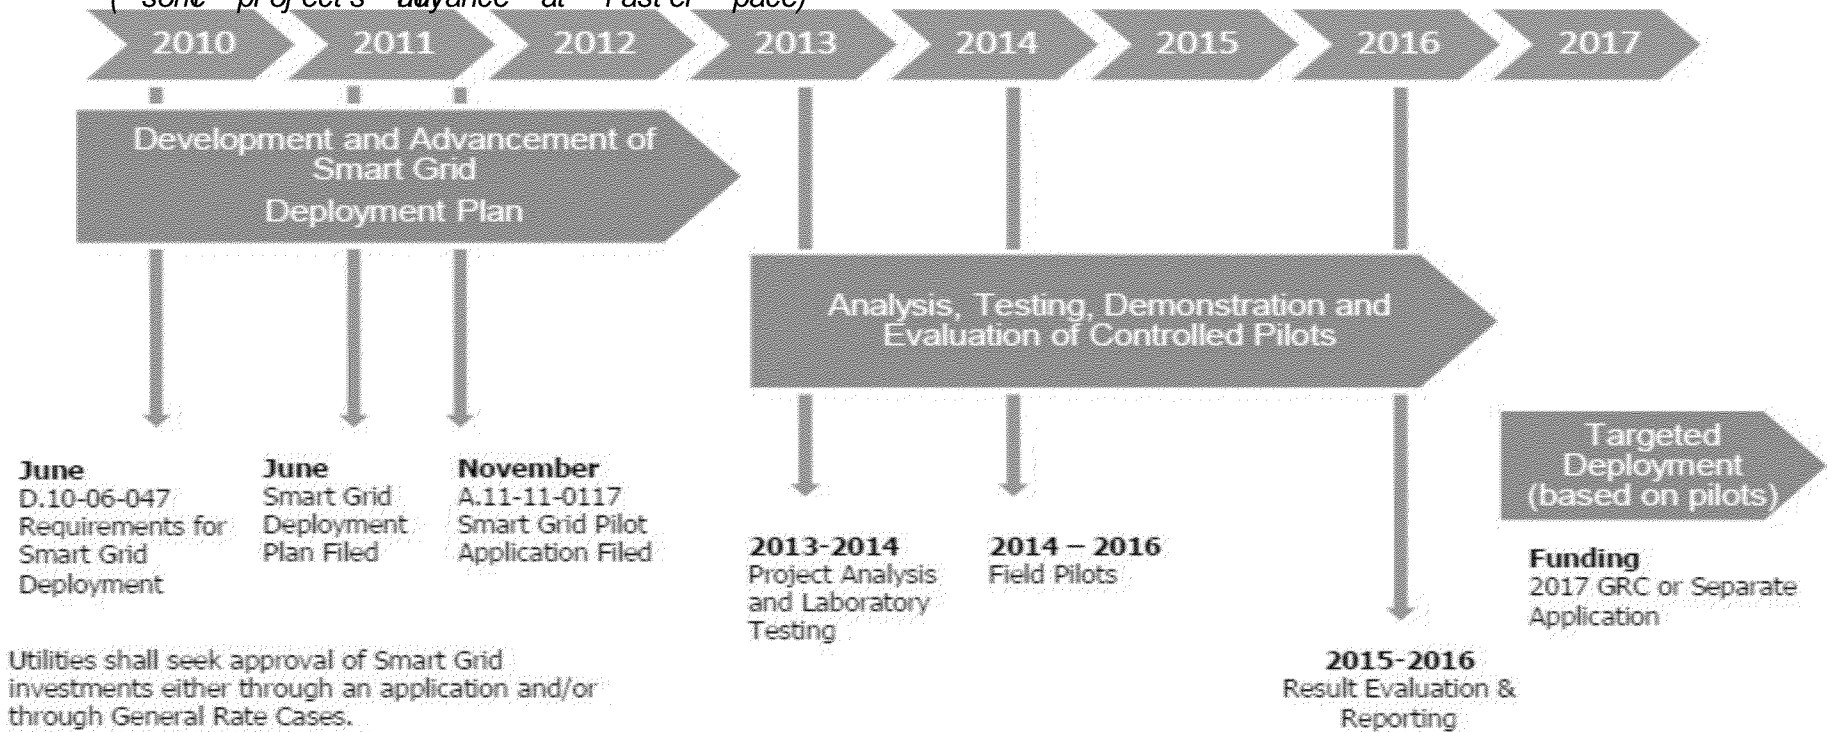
(*some project's advance at Faster pace)

2010 2011 2012 2013 2014 2015 2016 2017

Development and Advancement of Smart Grid Deployment Plan

Analysis, Testing, Demonstration and Evaluation of Controlled Pilots

Targeted Deployment (based on pilots)

**June**
D.10-06-047
Requirements for Smart Grid Deployment

**June**
Smart Grid Deployment Plan Filed

**November**
A.11-11-0117
Smart Grid Pilot Application Filed

**2013-2014**
Project Analysis and Laboratory Testing

**2014 – 2016**
Field Pilots

**Funding**
2017 GRC or Separate Application

Utilities shall seek approval of Smart Grid investments either through an application and/or through General Rate Cases.

**2015-2016**
Result Evaluation & Reporting